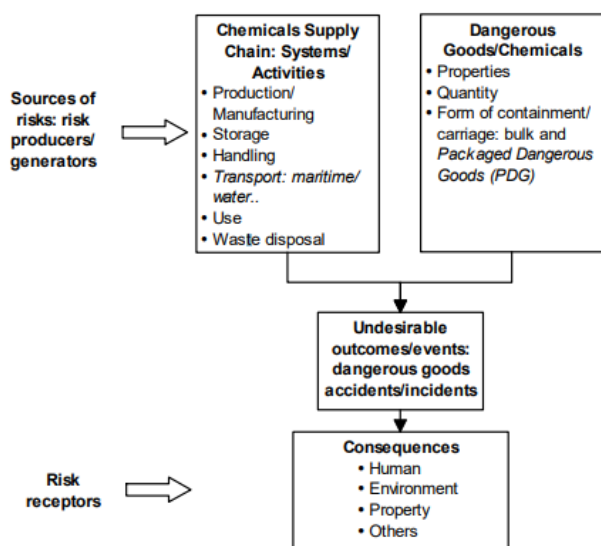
Sources of risks: risk producers/ generators

Chemicals Supply Chain: Systems/ Activities
• Production/ Manufacturing
• Storage
• Handling
• Transport: maritime/ water..
• Use
• Waste disposal

Dangerous Goods/Chemicals
• Properties
• Quantity
• Form of containment/ carriage: bulk and Packaged Dangerous Goods (PDG)

Undesirable outcomes/events: dangerous goods accidents/incidents

Risk receptors

Consequences
• Human
• Environment
• Property
• Others